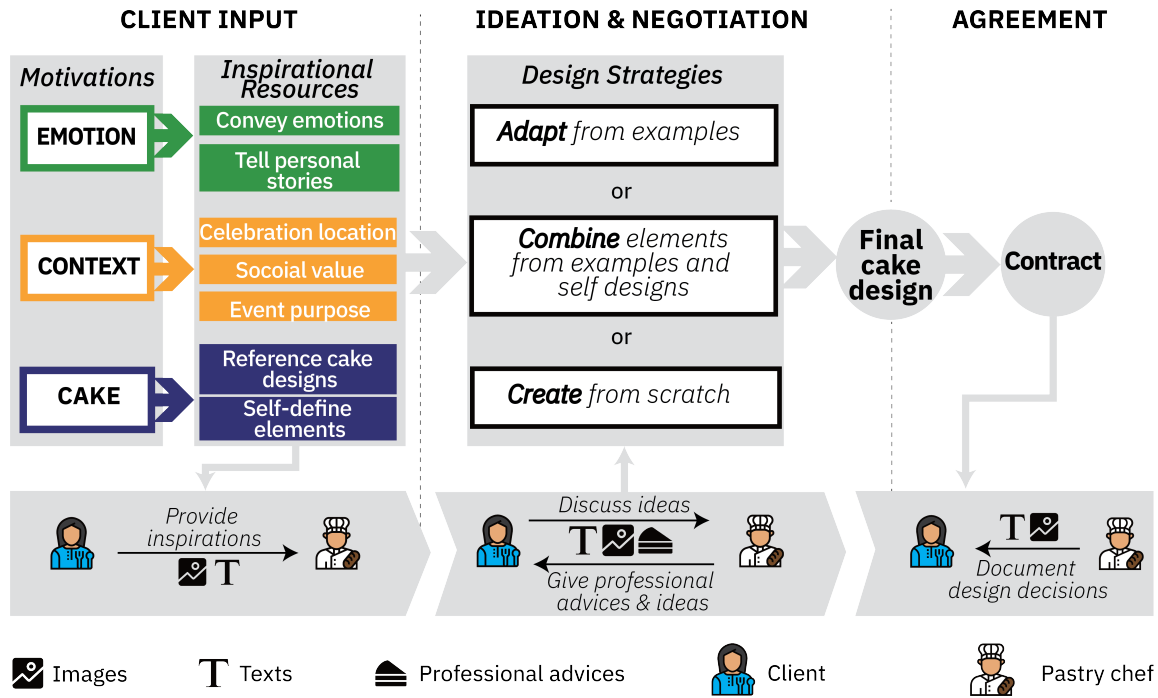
CLIENT INPUT

Motivations

EMOTION

CONTEXT

CAKE

Inspirational Resources

Convey emotions

Tell personal stories

Celebration location

Socoial value

Event purpose

Reference cake designs

Self-define elements

IDEATION & NEGOTIATION

Design Strategies

*Adapt* from examples

or

*Combine* elements from examples and self designs

or

*Create* from scratch

AGREEMENT

Final cake design

Contract

Provide inspirations

T

Discuss ideas

T

Give professional advices & ideas

T

Document design decisions

Images

T Texts

Professional advices

Client

Pastry chef